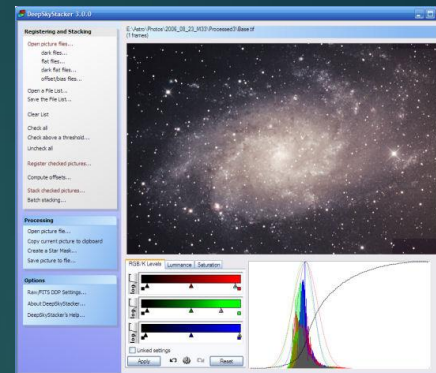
DeepSkyStacker 3.0.0

Registering and Stacking
Open picture files...
dark files...
flat files...
dark flat files...
offset/bias files...
Open a File List...
Save the File List...
Clear List
Check all
Check above a threshold...
Uncheck all
Register checked pictures...
Compute offsets...
Stack checked pictures...
Batch stacking...

Processing
Open picture file...
Copy current picture to clipboard
Create a Star Mask...
Save picture to file...

Options
Raw/FITS DDP Settings...
About DeepSkyStacker...
DeepSkyStacker's Help...

E:\Astro\Photos\2006_08_23_M33\Processed\Base.tif
(1 frames)

RGB/K Levels | Luminance | Saturation
Log
Log
Log
Linked settings
Apply
Reset